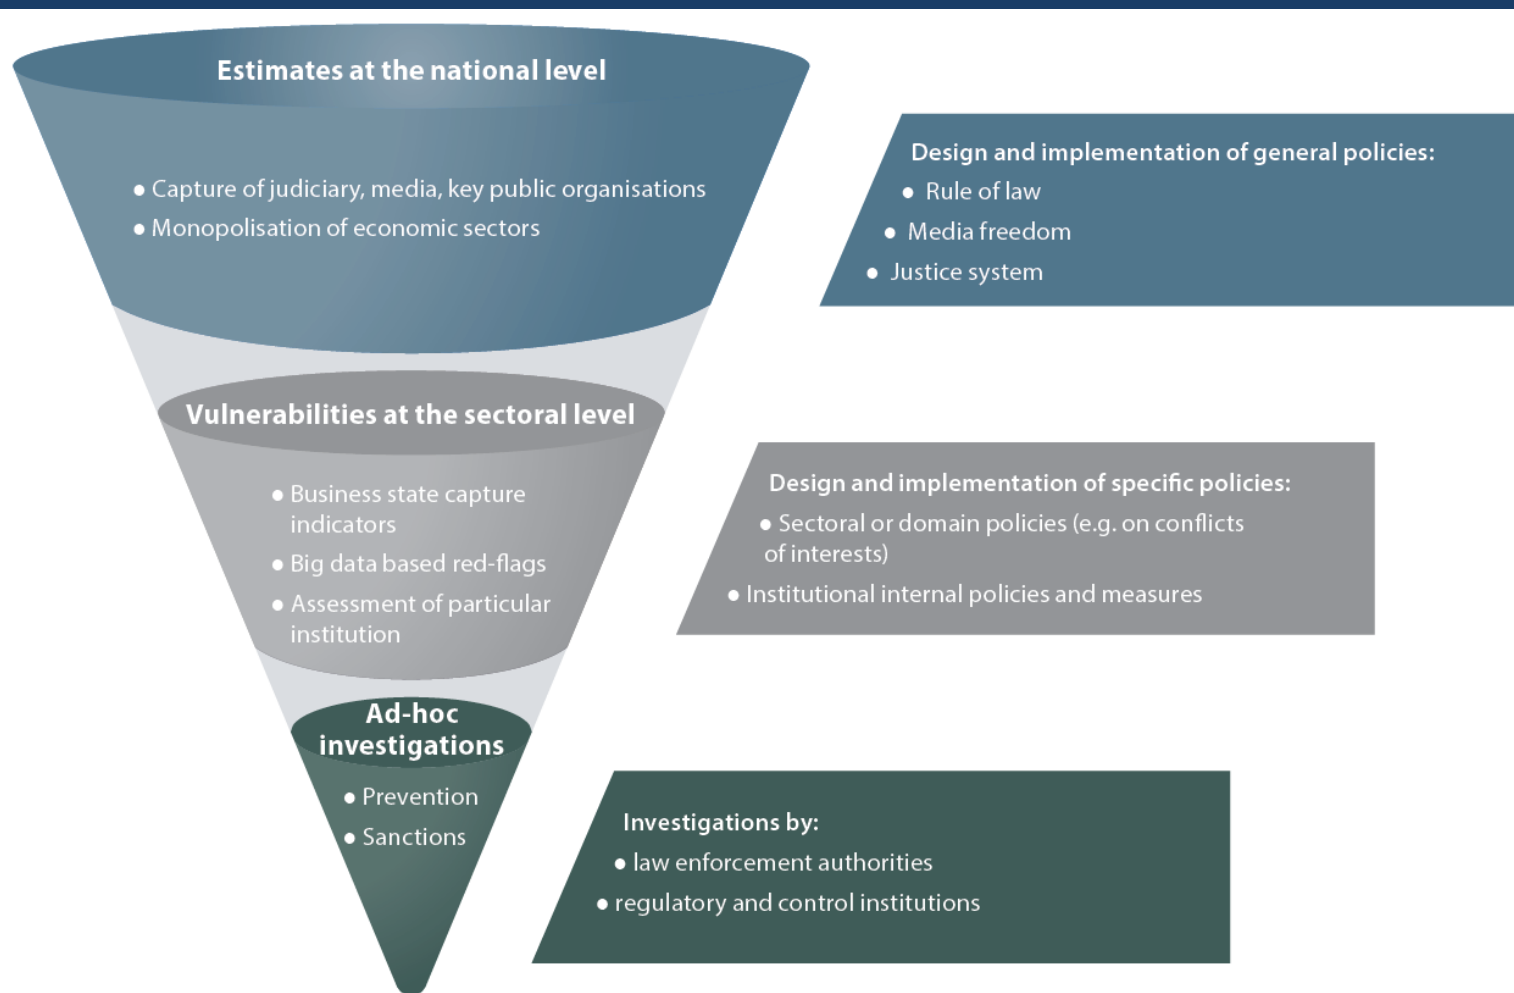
Estimates at the national level

• Capture of judiciary, media, key public organisations
• Monopolisation of economic sectors

Design and implementation of general policies:
• Rule of law
• Media freedom
• Justice system

Vulnerabilities at the sectoral level

• Business state capture indicators
• Big data based red-flags
• Assessment of particular institution

Design and implementation of specific policies:
• Sectoral or domain policies (e.g. on conflicts of interests)
• Institutional internal policies and measures

Ad-hoc investigations

• Prevention
• Sanctions

Investigations by:
• law enforcement authorities
• regulatory and control institutions